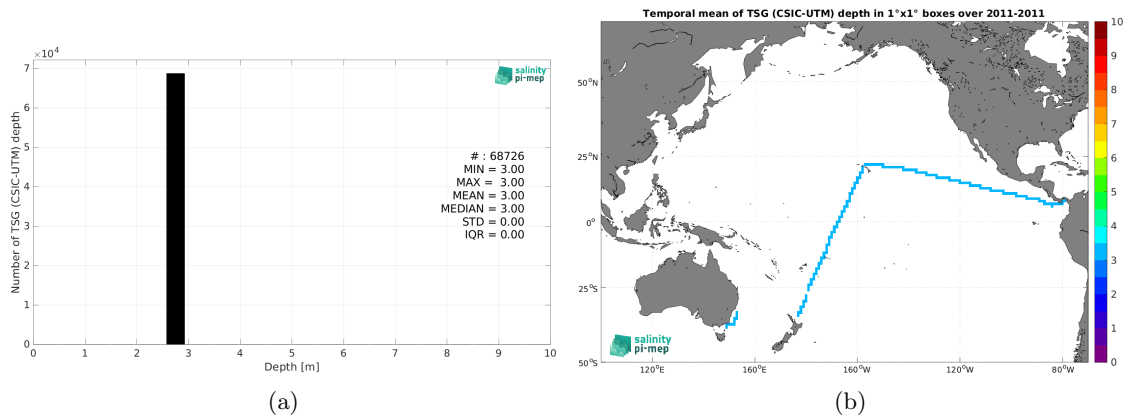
$\times10^4$

7
6
5
4
3
2
1
0

Number of TSG (CSIC-UTM) depth

salinity pi-mep

# : 68726
MIN = 3.00
MAX = 3.00
MEAN = 3.00
MEDIAN = 3.00
STD = 0.00
IQR = 0.00

0 1 2 3 4 5 6 7 8 9 10
Depth [m]

(a)

Temporal mean of TSG (CSIC-UTM) depth in 1°x1° boxes over 2011-2011

50°N
25°N
0°
25°S
50°S

120°E 160°E 160°W 120°W 80°W

salinity pi-mep

10
9
8
7
6
5
4
3
2
1
0

(b)